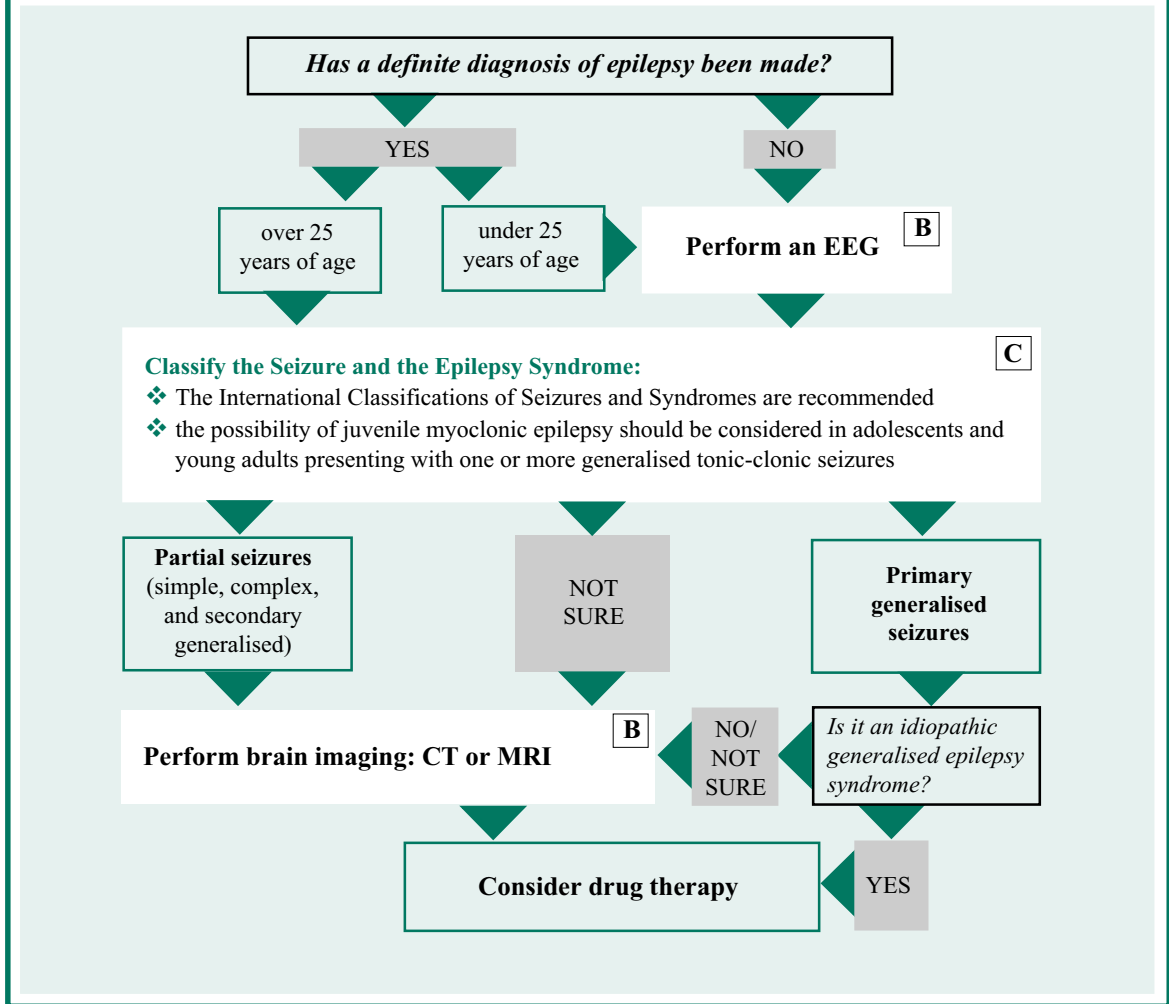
Has a definite diagnosis of epilepsy been made?

YES

NO

over 25 years of age

under 25 years of age

Perform an EEG

B

Classify the Seizure and the Epilepsy Syndrome:

C

❖ The International Classifications of Seizures and Syndromes are recommended

❖ the possibility of juvenile myoclonic epilepsy should be considered in adolescents and young adults presenting with one or more generalised tonic-clonic seizures

Partial seizures (simple, complex, and secondary generalised)

NOT SURE

Primary generalised seizures

Perform brain imaging: CT or MRI

B

NO/ NOT SURE

Is it an idiopathic generalised epilepsy syndrome?

Consider drug therapy

YES